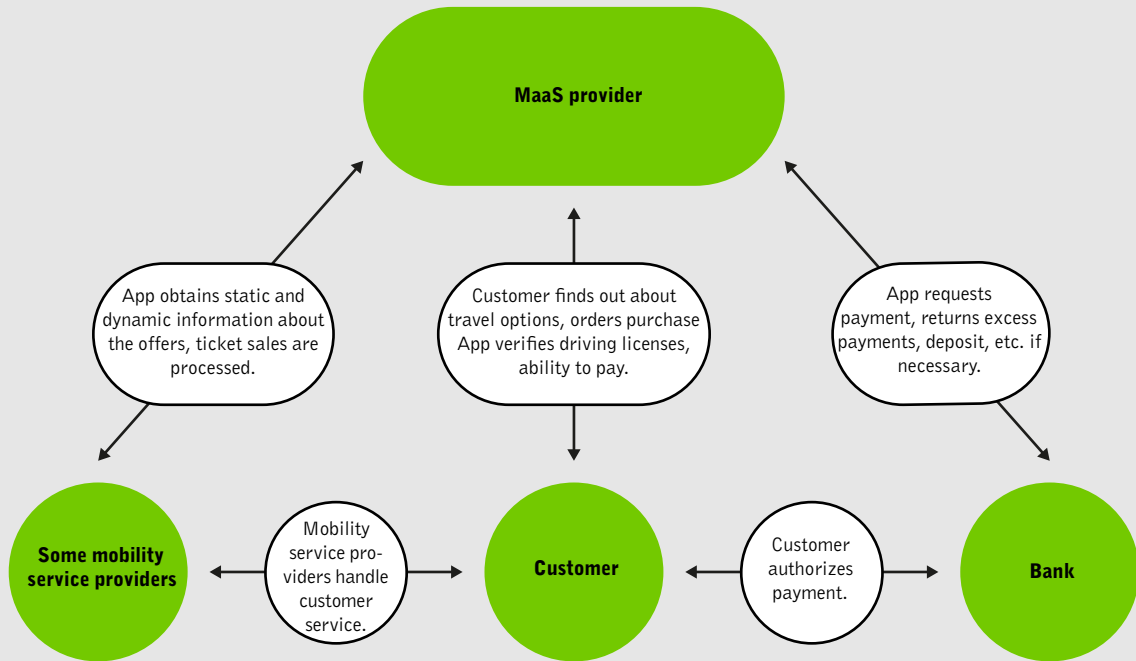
MaaS provider

App obtains static and dynamic information about the offers, ticket sales are processed.

Customer finds out about travel options, orders purchase App verifies driving licenses, ability to pay.

App requests payment, returns excess payments, deposit, etc. if necessary.

Some mobility service providers

Mobility service providers handle customer service.

Customer

Customer authorizes payment.

Bank